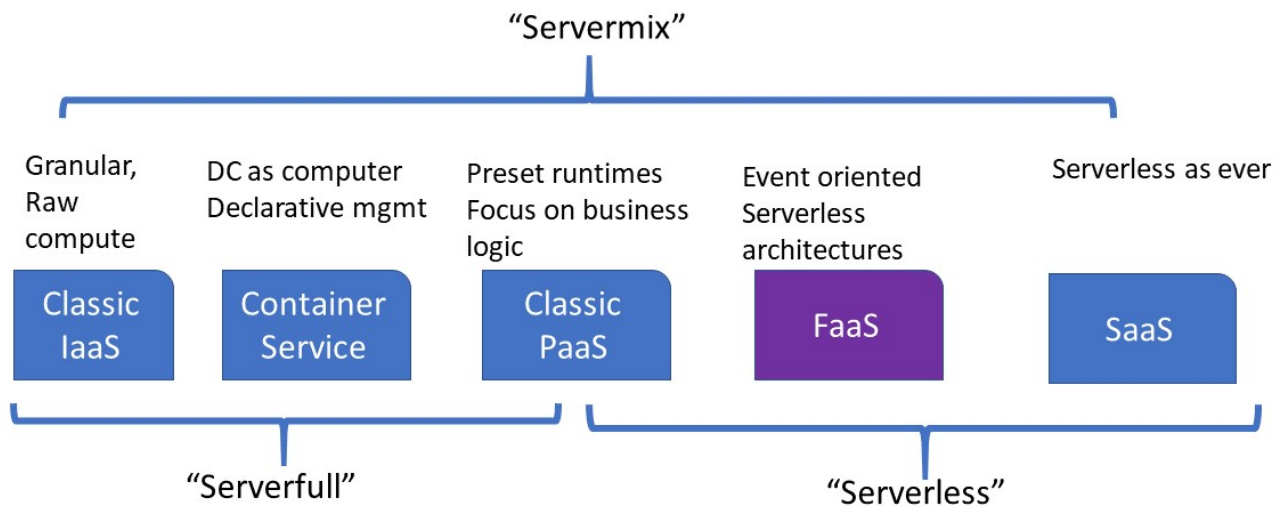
“Servermix”

Granular, Raw compute

DC as computer
Declarative mgmt

Preset runtimes
Focus on business logic

Event oriented
Serverless architectures

Serverless as ever

Classic IaaS

Container Service

Classic PaaS

FaaS

SaaS

“Serverfull”

“Serverless”